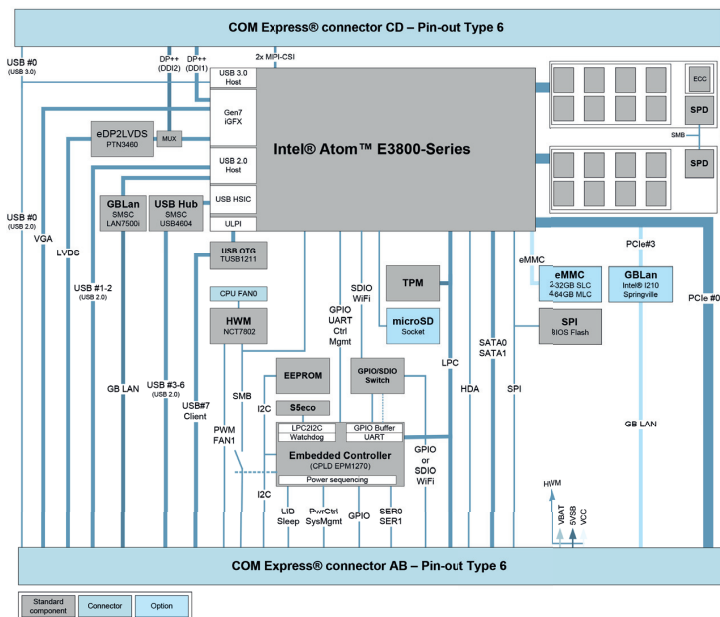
COM Express® connector CD – Pin-out Type 6

USB #0
(USB 3.0)

DP++
(DDI2)

DP++
(DDI1)

2x MPI-CSI

USB 3.0
Host

Gen7
iGFX

USB 2.0
Host

USB HSIC

ULPI

Intel® Atom™ E3800-Series

ECC

SPD

SMB

SPD

eDP2LVDS
PTN3460

MUX

GBLan
SMSC
LAN7500i

USB Hub
SMSC
USB4604

USB #0
(USB 2.0)

VGA

LVDS

USB #1-2
(USB 2.0)

USB OTG
TUSB1211

CPU FAN0

HWM
NCT7802

SDIO
WiFi

GPIO
UART
Ctrl
Mgmt

TPM

microSD
Socket

eMMC

eMMC
2-32GB SLC
4-64GB MLC

GBLan
Intel® I210
Springville

PCIe#3

PCIe #0

SPI
BIOS Flash

SATA0
SATA1

GB LAN

USB #3-6
(USB 2.0)

USB#7
Client

SMB

EEPROM

I2C

S5eco

GPIO/SDIO
Switch

LPC

HDA

SPI

PWM
FAN1

LPC2I2C
Watchdog

GPIO Buffer
UART

Embedded Controller
(CPLD EPM1270)

Power sequencing

GPIO
or
SDIO
WiFi

GB LAN

HWM

VBAT
5VSB
VCC

I2C

LID
Sleep

PwrCtrl
SysMgmt

GPIO

SER0
SER1

COM Express® connector AB – Pin-out Type 6

Standard
component

Connector

Option